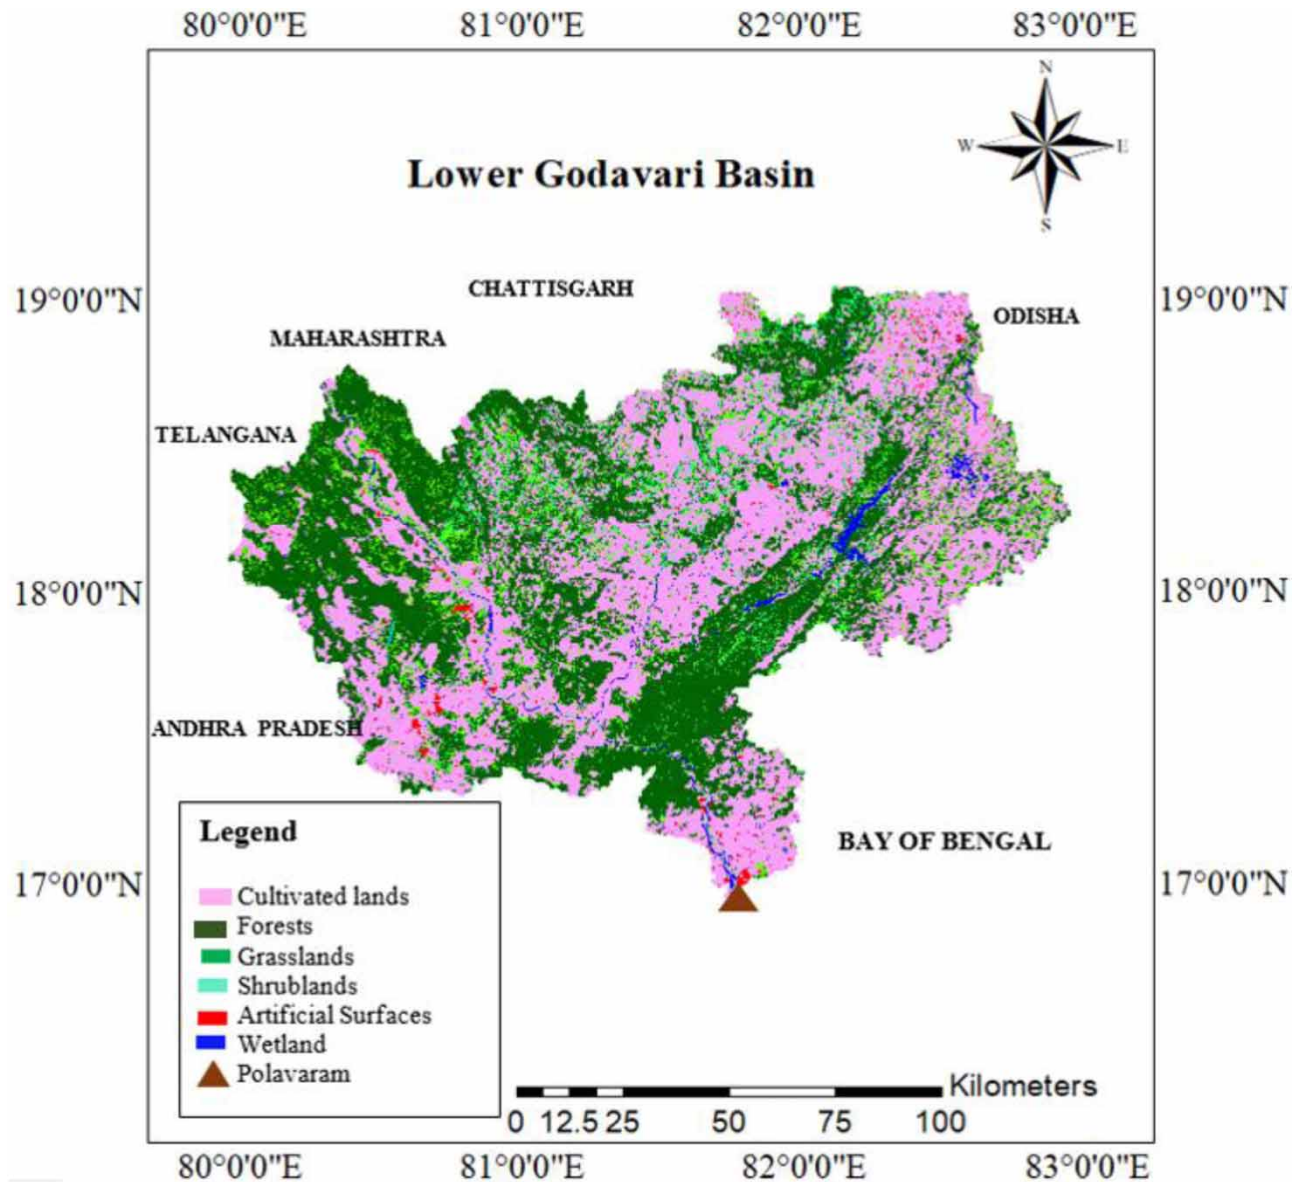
80°0'0"E 81°0'0"E 82°0'0"E 83°0'0"E

N
W E
S

Lower Godavari Basin

19°0'0"N 19°0'0"N

CHATTISGARH

ODISHA

MAHARASHTRA

TELANGANA

18°0'0"N 18°0'0"N

ANDHRA PRADESH

BAY OF BENGAL

17°0'0"N 17°0'0"N

Legend

Cultivated lands
Forests
Grasslands
Shrublands
Artificial Surfaces
Wetland
Polavaram

Kilometers
0 12.5 25 50 75 100

80°0'0"E 81°0'0"E 82°0'0"E 83°0'0"E